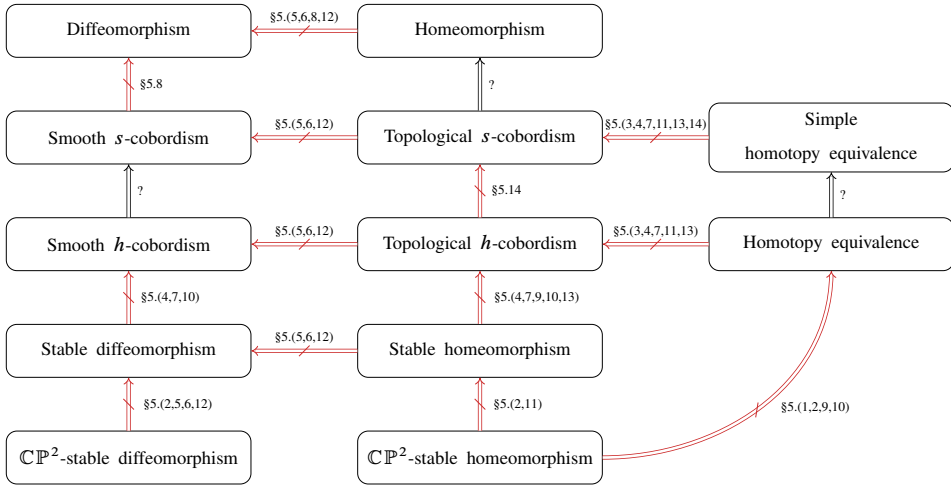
Diffeomorphism

§5.(5,6,8,12)

Homeomorphism

§5.8

?

Smooth $s$-cobordism

§5.(5,6,12)

Topological $s$-cobordism

§5.(3,4,7,11,13,14)

Simple homotopy equivalence

?

§5.14

?

Smooth $h$-cobordism

§5.(5,6,12)

Topological $h$-cobordism

§5.(3,4,7,11,13)

Homotopy equivalence

§5.(4,7,10)

§5.(4,7,9,10,13)

Stable diffeomorphism

§5.(5,6,12)

Stable homeomorphism

§5.(2,5,6,12)

§5.(2,11)

§5.(1,2,9,10)

$\mathbb{CP}^2$-stable diffeomorphism

$\mathbb{CP}^2$-stable homeomorphism